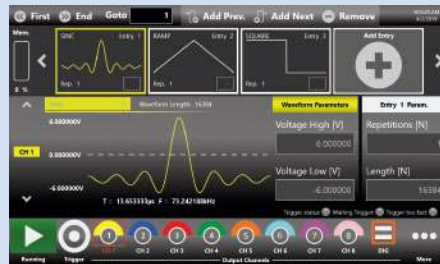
First End Goto 1 Add Prev. Add Next Remove

Mem.

SINC Entry 1
Rep. 1

RAMP Entry 2
Rep. 1

SQUARE Entry 3
Rep. 1

Add Entry

Waveform Length: 16384

6.000000V

CH 1 0.000000V

-6.000000V

T : 13.653333µs F : 73.242188kHz

Waveform Parameters

Voltage High [V]
6.000000

Voltage Low [V]
-6.000000

Entry 1 Param.

Repetitions [N]

Length [N]
16384

Trigger status Waiting Trigger Trigger too fast

Running Trigger CH 1 CH 2 CH 3 CH 4 CH 5 CH 6 CH 7 CH 8 DIG More

Output Channels